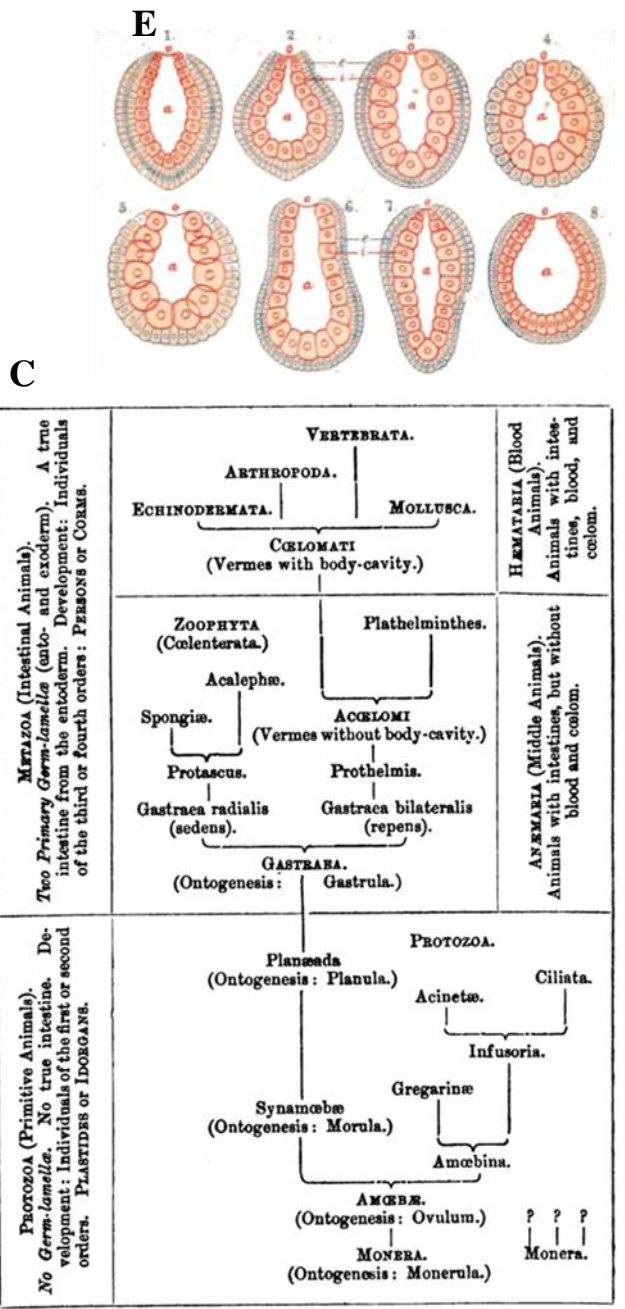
E

1. 2. 3. 4.

5. 6. 7. 8.

C

Metazoa (Intestinal Animals). *Two Primary Germ-lamellæ* (ento- and exoderm). A true intestine from the entoderm. Development: Individuals of the third or fourth orders: Persons or Corms.

Vertebrata.
Arthropoda.
Echinodermata.
Mollusca.
Cœlomati
(Vermes with body-cavity.)

Hæmataria (Blood Animals). Animals with intestines, blood, and cœlom.

Zoophyta
(Cœlenterata.)
Plathelminthes.
Acalephæ.
Spongiæ.
Accœlomi
(Vermes without body-cavity.)
Protascus.
Prothelmis.
Gastraea radialis (sedens).
Gastraea bilateralis (repens).
Gastraea.
(Ontogenesis: Gastrula.)

Anæmaria (Middle Animals). Animals with intestines, but without blood and cœlom.

Protozoa (Primitive Animals). *No Germ-lamellæ.* No true intestine. Development: Individuals of the first or second orders. Plastides or Idorgans.

Planæada
(Ontogenesis: Planula.)
Protozoa.
Acinetæ.
Ciliata.
Infusoria.
Gregarinæ
Synamœbæ
(Ontogenesis: Morula.)
Amœbina.
Amœbæ.
(Ontogenesis: Ovulum.)
Monera.
(Ontogenesis: Monerula.)
? ? ?
Monera.